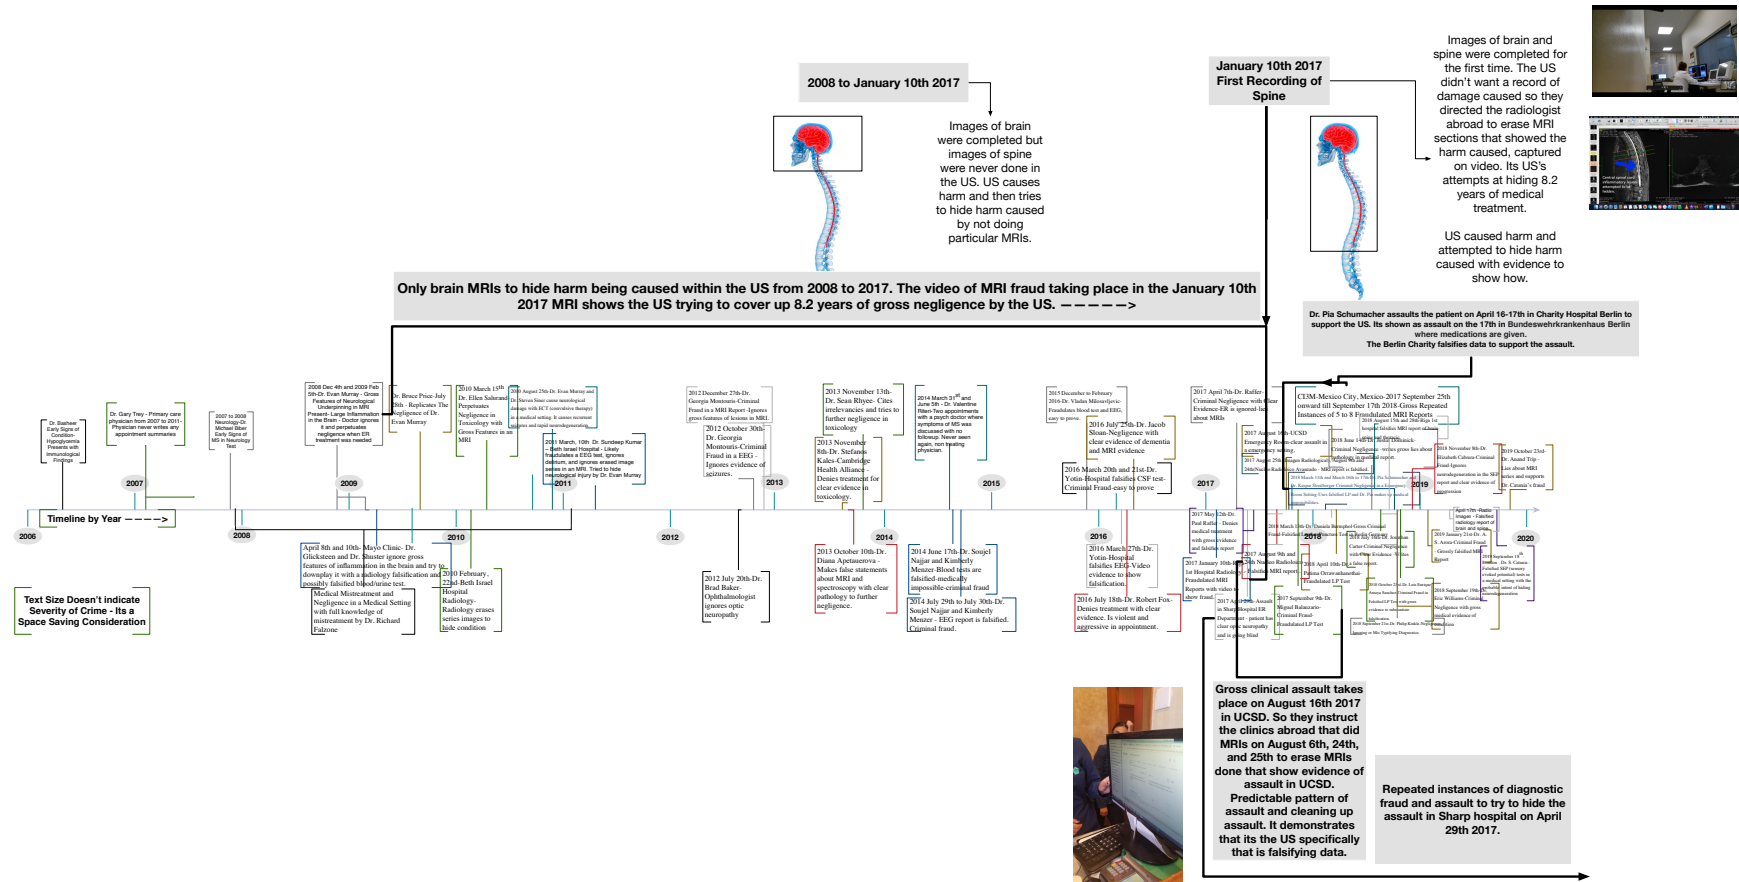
2008 to January 10th 2017

Images of brain were completed but images of spine were never done in the US. US causes harm and then tries to hide harm caused by not doing particular MRIs.

January 10th 2017 First Recording of Spine

Images of brain and spine were completed for the first time. The US didn't want a record of damage caused so they directed the radiologist abroad to erase MRI sections that showed the harm caused, captured on video. Its US's attempts at hiding 8.2 years of medical treatment.

US caused harm and attempted to hide harm caused with evidence to show how.

Only brain MRIs to hide harm being caused within the US from 2008 to 2017. The video of MRI fraud taking place in the January 10th 2017 MRI shows the US trying to cover up 8.2 years of gross negligence by the US. ——————>

Dr. Pia Schumacher assaults the patient on April 16-17th in Charity Hospital Berlin to support the US. Its shown as assault on the 17th in Bundeswehrkrankenhaus Berlin where medications are given. The Berlin Charity falsifies data to support the assault.

Dr. Basheer Early Signs of Condition-Hypoglycemia Presents with Immunological Findings

Dr. Gary Trey - Primary care physician from 2007 to 2011- Physician never writes any appointment summaries

2007 to 2008 Neurology-Dr. Michael Biber Early Signs of MS in Neurology Test

2008 Dec 4th and 2009 Feb 5th-Dr. Evan Murray - Gross Features of Neurological Underpinning in MRI Present- Large Inflammation in the Brain - Doctor ignores it and perpetuates negligence when ER treatment was needed

Dr. Bruce Price-July 8th - Replicates The Negligence of Dr. Evan Murray

2010 March 15th Dr. Ellen Salerano Perpetuates Negligence in Toxicology with Gross Features in an MRI

2010 August 25th-Dr. Evan Murray and Dr. Steven Sinar cause neurological damage with ECT (convulsive therapy) in a medical setting. It causes recurrent seizures and rapid neurodegeneration

2011 March, 10th Dr. Sundeep Kumar - Beth Israel Hospital - Likely fraudulates a EEG test, ignores delirium, and ignores erased image series in an MRI. Tried to hide neurological injury by Dr. Evan Murray

2012 December 27th-Dr. Georgia Montouris-Criminal Fraud in a MRI Report -Ignores gross features of lesions in MRI.

2012 October 30th-Dr. Georgia Montouris-Criminal Fraud in a EEG - Ignores evidence of seizures.

2013 November 13th-Dr. Sean Rhyee- Cites irrelevancies and tries to further negligence in toxicology

2013 November 8th-Dr. Stefanos Kales-Cambridge Health Alliance - Denies treatment for clear evidence in toxicology.

2014 March 3rd and June 5th - Dr. Valentine Riteri-Two appointments with a psych doctor where symptoms of MS was discussed with no followup. Never seen again, non treating physician.

2015 December to February 2016-Dr. Vladan Milosevic-Fraudulates blood test and EEG, easy to prove.

2016 July 25th-Dr. Jacob Sloan-Negligence with clear evidence of dementia and MRI evidence

2016 March 20th and 21st-Dr. Yotin-Hospital falsifies CSF test-Criminal Fraud-easy to prove

2017 April 7th-Dr. Raffer-Criminal Negligence with Clear Evidence-ER is ignored-lies about MRIs

CEM-Mexico City, Mexico-2017 September 25th onward till September 17th 2018-Gross Repeated Instances of 5 to 8 Fraudulated MRI Reports

2017 August 16th-UCSD Emergency Room-clear assault in a emergency setting.

2017 August 25th-Images Radiological-Sharp Hospital - 24th/Nacho Radiology Avantado- MRI report is falsified.

2018 June 14th-Dr. Jeannie Nerdinck-Criminal Negligence - writes gross lies about pathology in medical report.

2018 August 15th and 20th-Riga 1st hospital falsifies MRI report of brain and thoracic.

2018 November 8th-Dr. Elizabeth Cabrera-Criminal Fraud-Ignores neurodegeneration in the SEP report and clear evidence of progression

2019 October 23rd-Dr. Anand Trip-Lies about MRI series and supports Dr. Catania's fraud

2018 March 15th and March 18th to 17th-Dr. Pia Schumacher and Dr. Karpat Steinbueger Criminal Negligence in a Emergency Setting. Uses falsified LP and Dr. Pia makes up medical abnormalities.

April 17th- Radio images - Falsified radiology report of brain and spine

2007

2009

2011

2013

2015

2017

2019

2006

2008

2010

2012

2014

2016

2018

2020

Timeline by Year ————>

Text Size Doesn't indicate Severity of Crime - Its a Space Saving Consideration

April 8th and 10th- Mayo Clinic- Dr. Glicksteen and Dr. Shuster ignore gross features of inflammation in the brain and try to downplay it with a radiology falsification and possibly falsified blood/urine test.

Medical Mistreatment and Negligence in a Medical Setting with full knowledge of mistreatment by Dr. Richard Falzone

2010 February, 22nd-Beth Israel Hospital Radiology-Radiology erases series images to hide condition

2012 July 20th-Dr. Brad Baker-Ophthalmologist ignores optic neuropathy

2013 October 10th-Dr. Diana Apetauerova - Makes false statements about MRI and spectroscopy with clear pathology to further negligence.

2014 June 17th- Dr. Soujel Najjar and Kimberly Menzer-Blood tests are falsified-medically impossible-criminal fraud

2014 July 29th to July 30th-Dr. Soujel Najjar and Kimberly Menzer - EEG report is falsified. Criminal fraud.

2016 March 27th-Dr. Yotin-Hospital falsifies EEG-Video evidence to show falsification.

2016 July 18th-Dr. Robert Fox-Denies treatment with clear evidence. Is violent and aggressive in appointment.

2017 May 12th-Dr. Paul Raffer - Denies medical treatment with gross evidence and falsifies report

2017 January 10th-Bern 1st Hospital Radiology-Falsified MRI report-Fraudulated MRI Reports with video to show fraud.

2017 April 29th - Assault in Sharp Hospital ER Department - patient has clear optic neuropathy and is going blind

2017 August 9th and 24th-Nacho Radiology-Falsifies MRI report

2017 September 9th-Dr. Miguel Balanzario-Criminal Fraud-Fraudulated LP Test

2018 March 13th-Dr. Daniela Bernabel-Gross Criminal Fraud-Falsified Neurological Test in Berlin Germany

2018 April 10th-Dr. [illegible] a false report.

2018 July 10th-Dr. Jonathan Carter-Criminal Negligence with Clear Evidence - Writes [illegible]

2018 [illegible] Patricia Orozco-Fraudulated LP Test

2018 October 23rd-Dr. Luis Enriquez-Amaya Sanchez-Criminal Fraud in a Falsified LP Test with gross evidence to substantiate falsification

2018 September 21st-Dr. Philip Kinkle-Negligence in Mis-Typifying Diagnostics

2019 January 21st-Dr. A. S. Arena-Criminal Fraud - Grossly falsified EMG Report

2019 September 19th-Dr. Elie Williams-Criminal Negligence with gross medical evidence of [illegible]

2019 September 18th-Dr. S. Catania-Falsified SEP (sensory evoked potentials) tests in a medical setting with the sole intent of hiding neurodegeneration

Gross clinical assault takes place on August 16th 2017 in UCSD. So they instruct the clinics abroad that did MRIs on August 6th, 24th, and 25th to erase MRIs done that show evidence of assault in UCSD. Predictable pattern of assault and cleaning up assault. It demonstrates that its the US specifically that is falsifying data.

Repeated instances of diagnostic fraud and assault to try to hide the assault in Sharp hospital on April 29th 2017.

Covid of spinal cord inflammatory lesions attempted to be hidden.